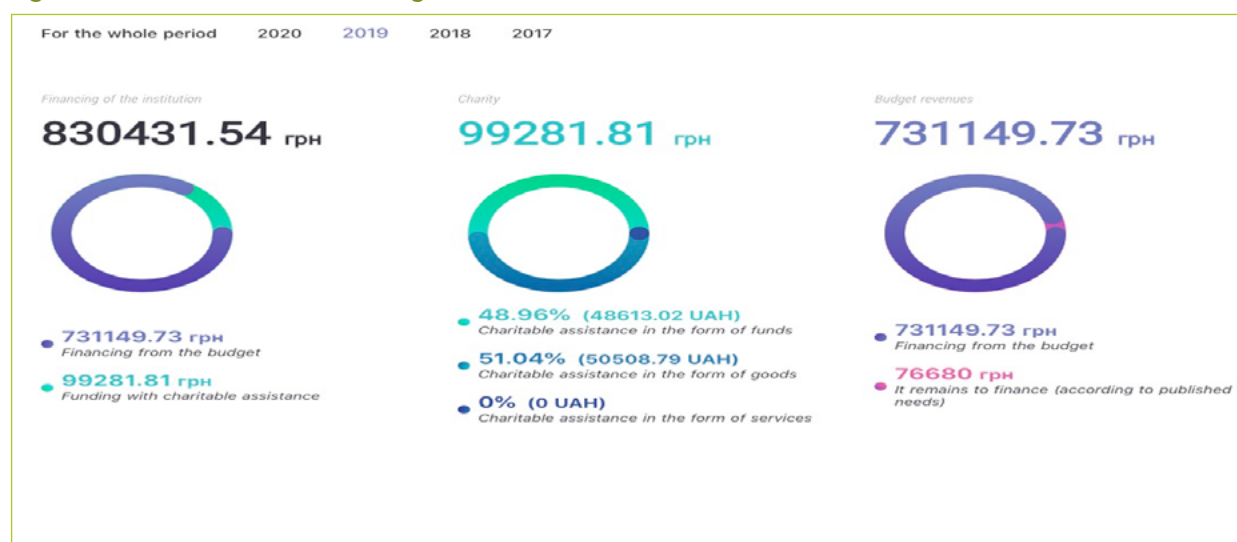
For the whole period 2020 2019 2018 2017

Financing of the institution
830431.54 грн

731149.73 грн
Financing from the budget

99281.81 грн
Funding with charitable assistance

Charity
99281.81 грн

48.96% (48613.02 UAH)
Charitable assistance in the form of funds

51.04% (50508.79 UAH)
Charitable assistance in the form of goods

0% (0 UAH)
Charitable assistance in the form of services

Budget revenues
731149.73 грн

731149.73 грн
Financing from the budget

76680 грн
It remains to finance (according to published needs)